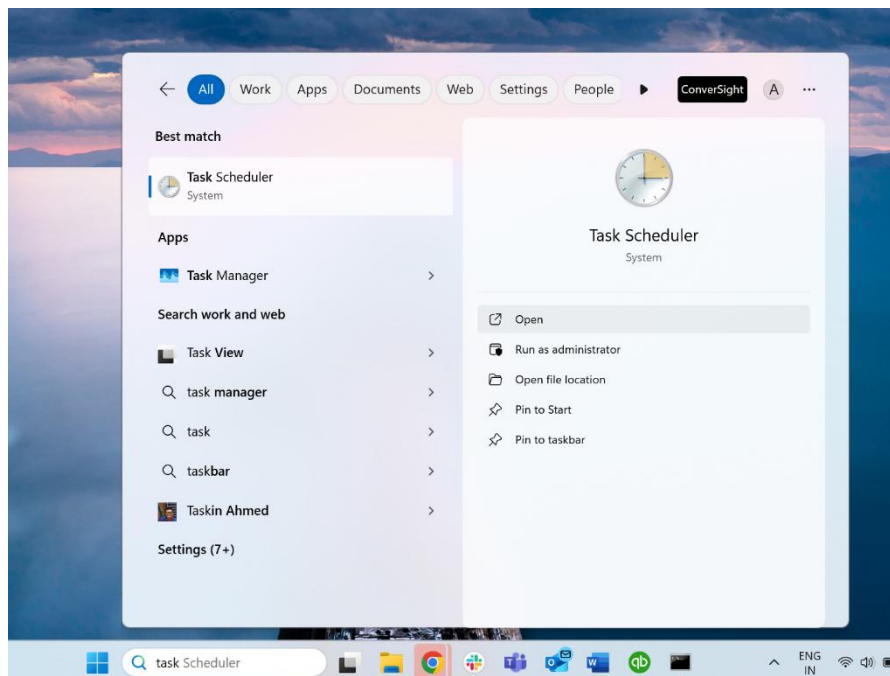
All Work Apps Documents Web Settings People ConverSight A ···

Best match

Task Scheduler
System

Apps

Task Manager

Search work and web

Task View

task manager

task

taskbar

Taskin Ahmed

Settings (7+)

Task Scheduler
System

Open
Run as administrator
Open file location
Pin to Start
Pin to taskbar

task Scheduler

ENG
IN